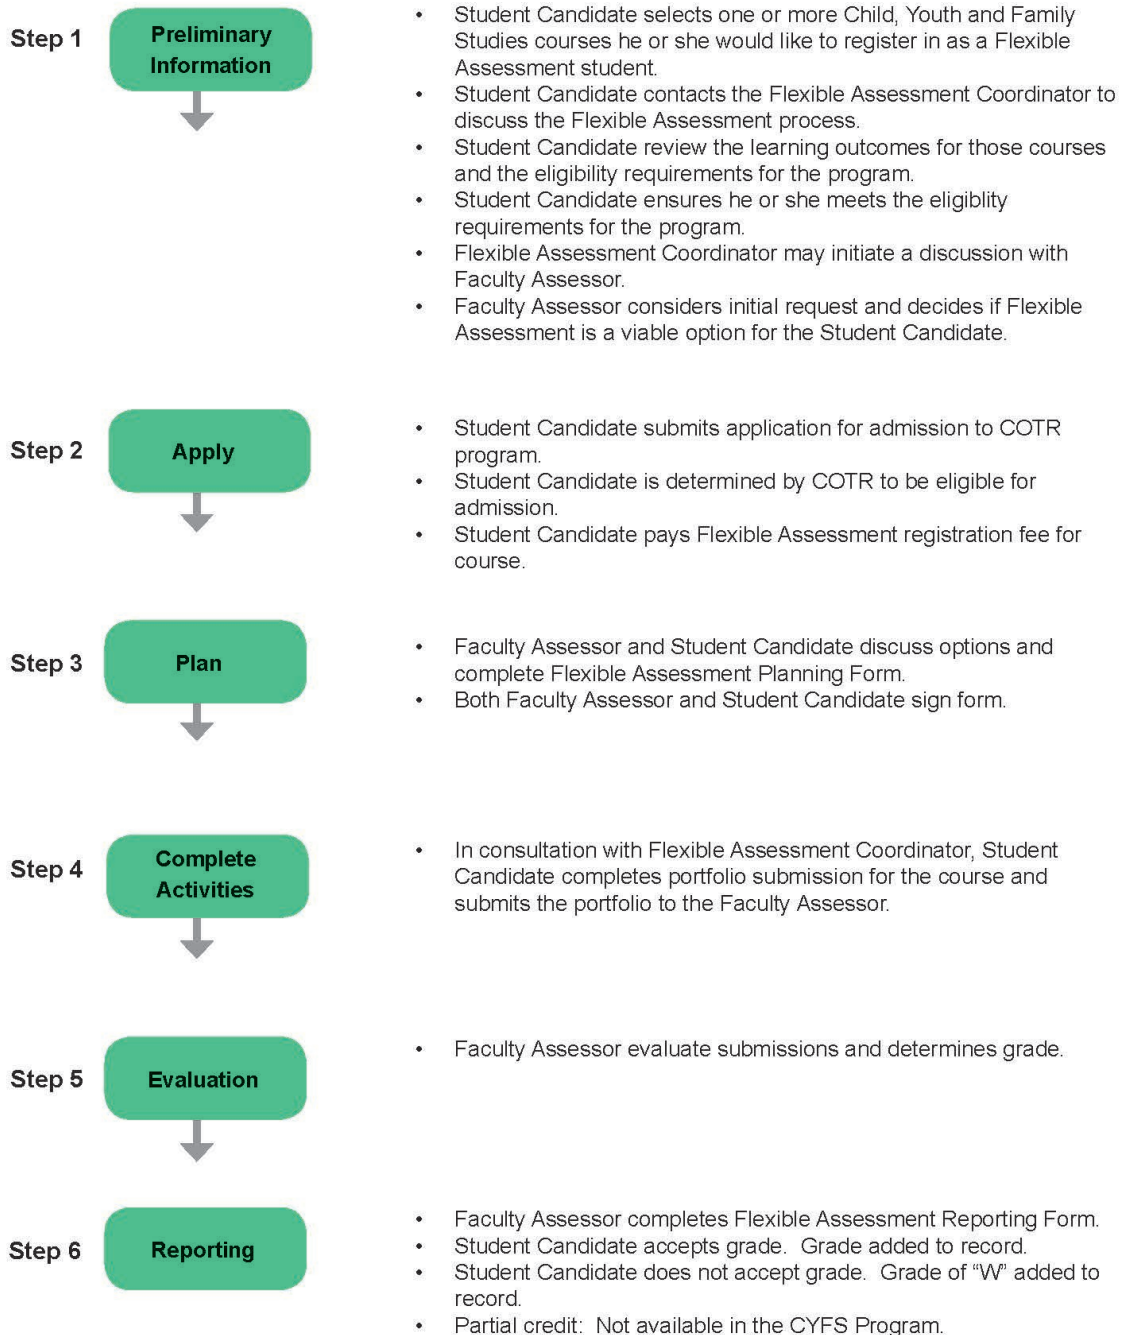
Step 1 Preliminary Information

- Student Candidate selects one or more Child, Youth and Family Studies courses he or she would like to register in as a Flexible Assessment student.
- Student Candidate contacts the Flexible Assessment Coordinator to discuss the Flexible Assessment process.
- Student Candidate review the learning outcomes for those courses and the eligibility requirements for the program.
- Student Candidate ensures he or she meets the eligiblity requirements for the program.
- Flexible Assessment Coordinator may initiate a discussion with Faculty Assessor.
- Faculty Assessor considers initial request and decides if Flexible Assessment is a viable option for the Student Candidate.

Step 2 Apply

- Student Candidate submits application for admission to COTR program.
- Student Candidate is determined by COTR to be eligible for admission.
- Student Candidate pays Flexible Assessment registration fee for course.

Step 3 Plan

- Faculty Assessor and Student Candidate discuss options and complete Flexible Assessment Planning Form.
- Both Faculty Assessor and Student Candidate sign form.

Step 4 Complete Activities

- In consultation with Flexible Assessment Coordinator, Student Candidate completes portfolio submission for the course and submits the portfolio to the Faculty Assessor.

Step 5 Evaluation

- Faculty Assessor evaluate submissions and determines grade.

Step 6 Reporting

- Faculty Assessor completes Flexible Assessment Reporting Form.
- Student Candidate accepts grade. Grade added to record.
- Student Candidate does not accept grade. Grade of "W" added to record.
- Partial credit: Not available in the CYFS Program.